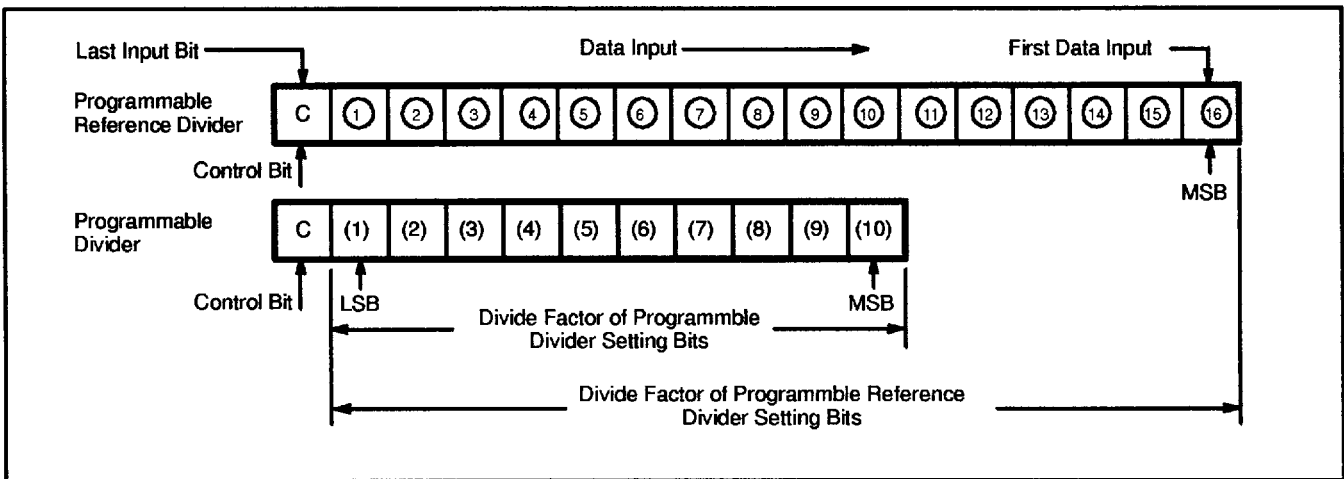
Last Input Bit

Data Input

First Data Input

Programmable Reference Divider

| C | ① | ② | ③ | ④ | ⑤ | ⑥ | ⑦ | ⑧ | ⑨ | ⑩ | ⑪ | ⑫ | ⑬ | ⑭ | ⑮ | ⑯ |
|---|---|---|---|---|---|---|---|---|---|---|---|---|---|---|---|---|

Control Bit

MSB

Programmable Divider

| C | (1) | (2) | (3) | (4) | (5) | (6) | (7) | (8) | (9) | (10) |
|---|---|---|---|---|---|---|---|---|---|---|

Control Bit

LSB

MSB

Divide Factor of Programmble Divider Setting Bits

Divide Factor of Programmble Reference Divider Setting Bits